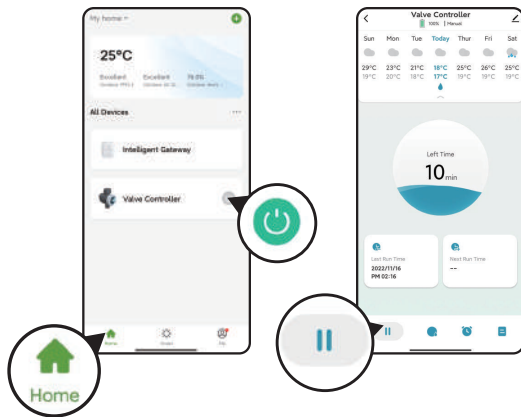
My home ▾

25°C

Excellent Excellent 79.0%
Outdoor PM2.5 Outdoor Air Quality Outdoor Humidity

All Devices

Intelligent Gateway

Valve Controller

Home Smart Me

Home

Valve Controller
100% | Manual

| Sun | Mon | Tue | Today | Thur | Fri | Sat |
|---|---|---|---|---|---|---|
| 29°C | 23°C | 21°C | 17°C | 25°C | 26°C | 25°C |
| 19°C | 20°C | 18°C | 12°C | 17°C | 19°C | 19°C |

Left Time
10 min

Last Run Time
2022/11/16
PM 02:16

Next Run Time
--